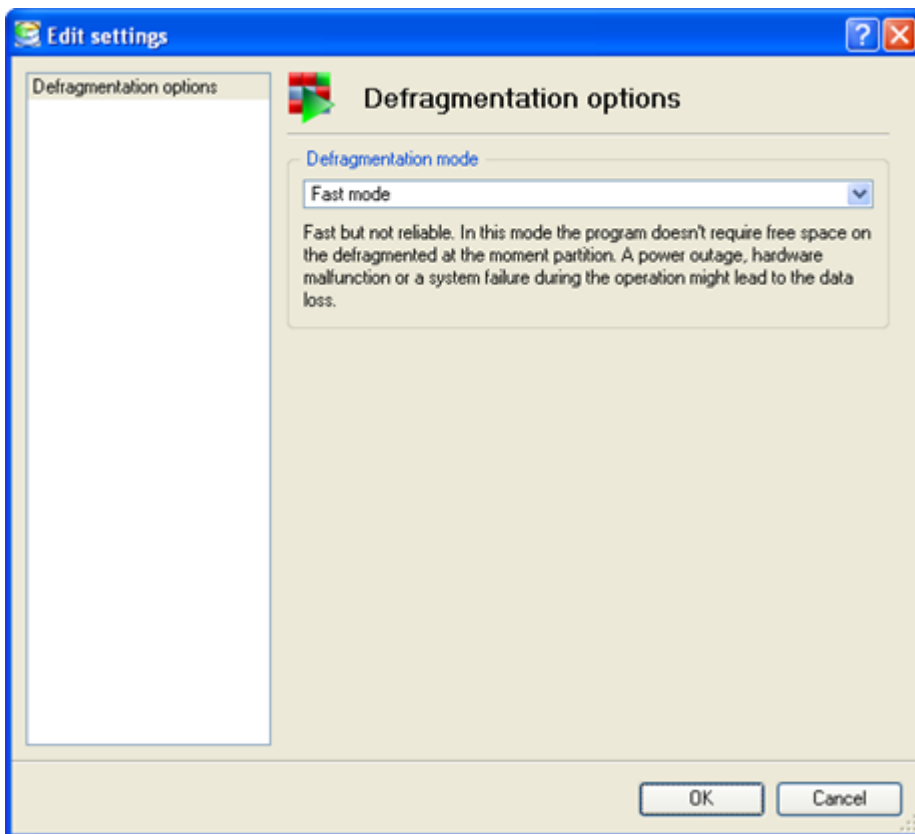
Edit settings

Defragmentation options

Defragmentation options

Defragmentation mode

Fast mode

Fast but not reliable. In this mode the program doesn't require free space on the defragmented at the moment partition. A power outage, hardware malfunction or a system failure during the operation might lead to the data loss.

OK

Cancel